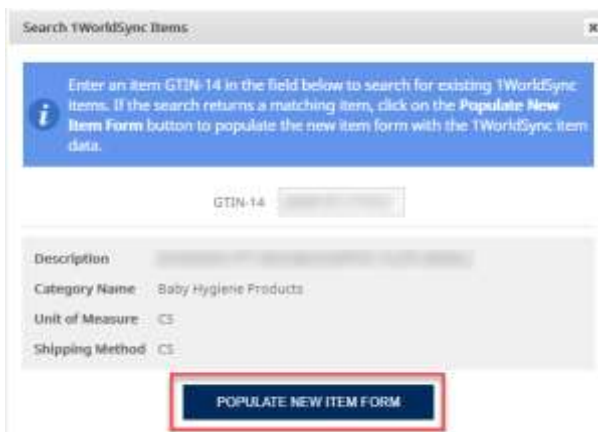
Search 1WorldSync Items

×

Enter an item GTIN-14 in the field below to search for existing 1WorldSync items. If the search returns a matching item, click on the **Populate New Item Form** button to populate the new item form with the 1WorldSync item data.

GTIN-14 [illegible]

Description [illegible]

Category Name Baby Hygiene Products

Unit of Measure CS

Shipping Method CS

POPULATE NEW ITEM FORM